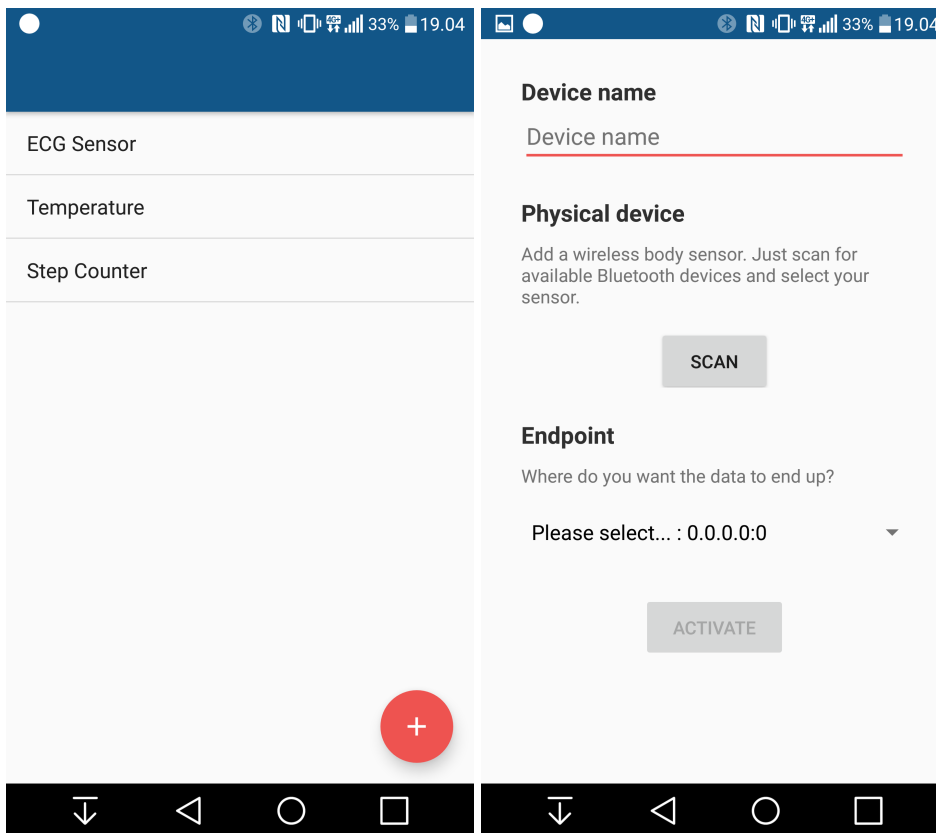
33% 19.04

ECG Sensor

Temperature

Step Counter

+

33% 19.04

Device name

Device name

Physical device

Add a wireless body sensor. Just scan for available Bluetooth devices and select your sensor.

SCAN

Endpoint

Where do you want the data to end up?

Please select... : 0.0.0.0:0

ACTIVATE